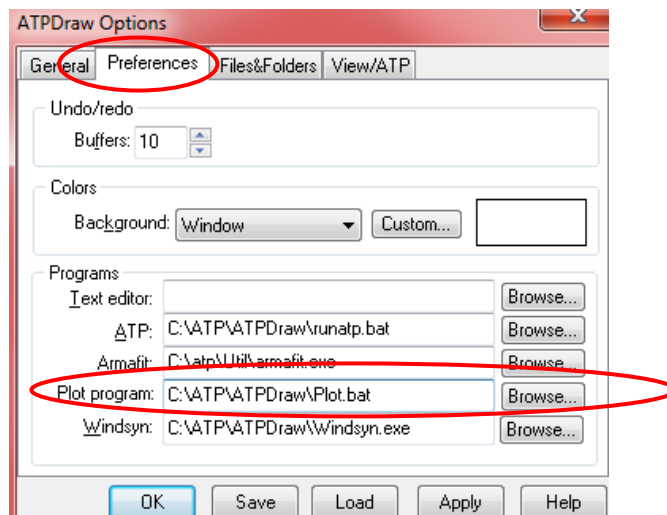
ATPDraw Options

X

General | Preferences | Files&Folders | View/ATP

Undo/redo

Buffers: 10

Colors

Background: Window | Custom...

Programs

Text editor: | Browse...

ATP: C:\ATP\ATPDraw\runatp.bat | Browse...

Armafit: C:\atp\Util\armafit.exe | Browse...

Plot program: C:\ATP\ATPDraw\Plot.bat | Browse...

Windsyn: C:\ATP\ATPDraw\Windsyn.exe | Browse...

OK | Save | Load | Apply | Help